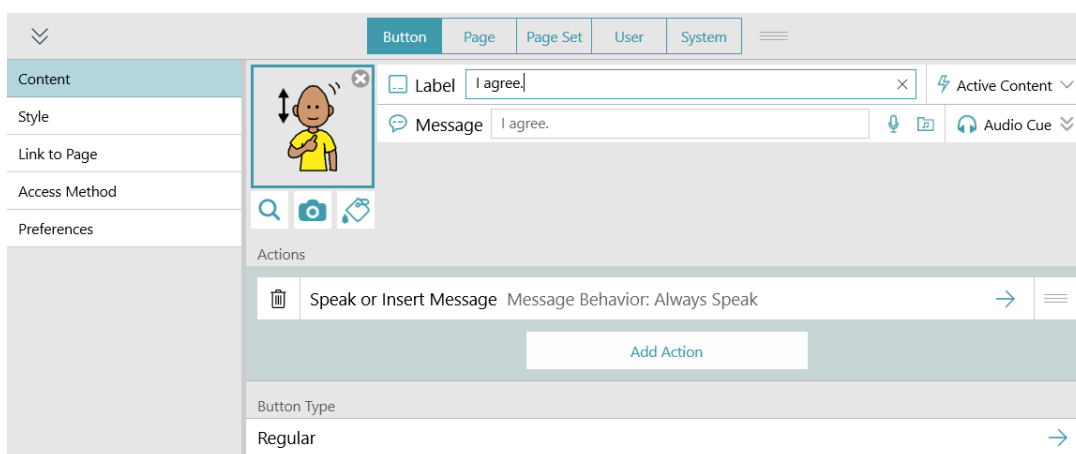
Button Page Page Set User System

Content
Style
Link to Page
Access Method
Preferences

Label I agree.
Active Content
Message I agree.
Audio Cue

Actions

Speak or Insert Message Message Behavior: Always Speak

Add Action

Button Type

Regular